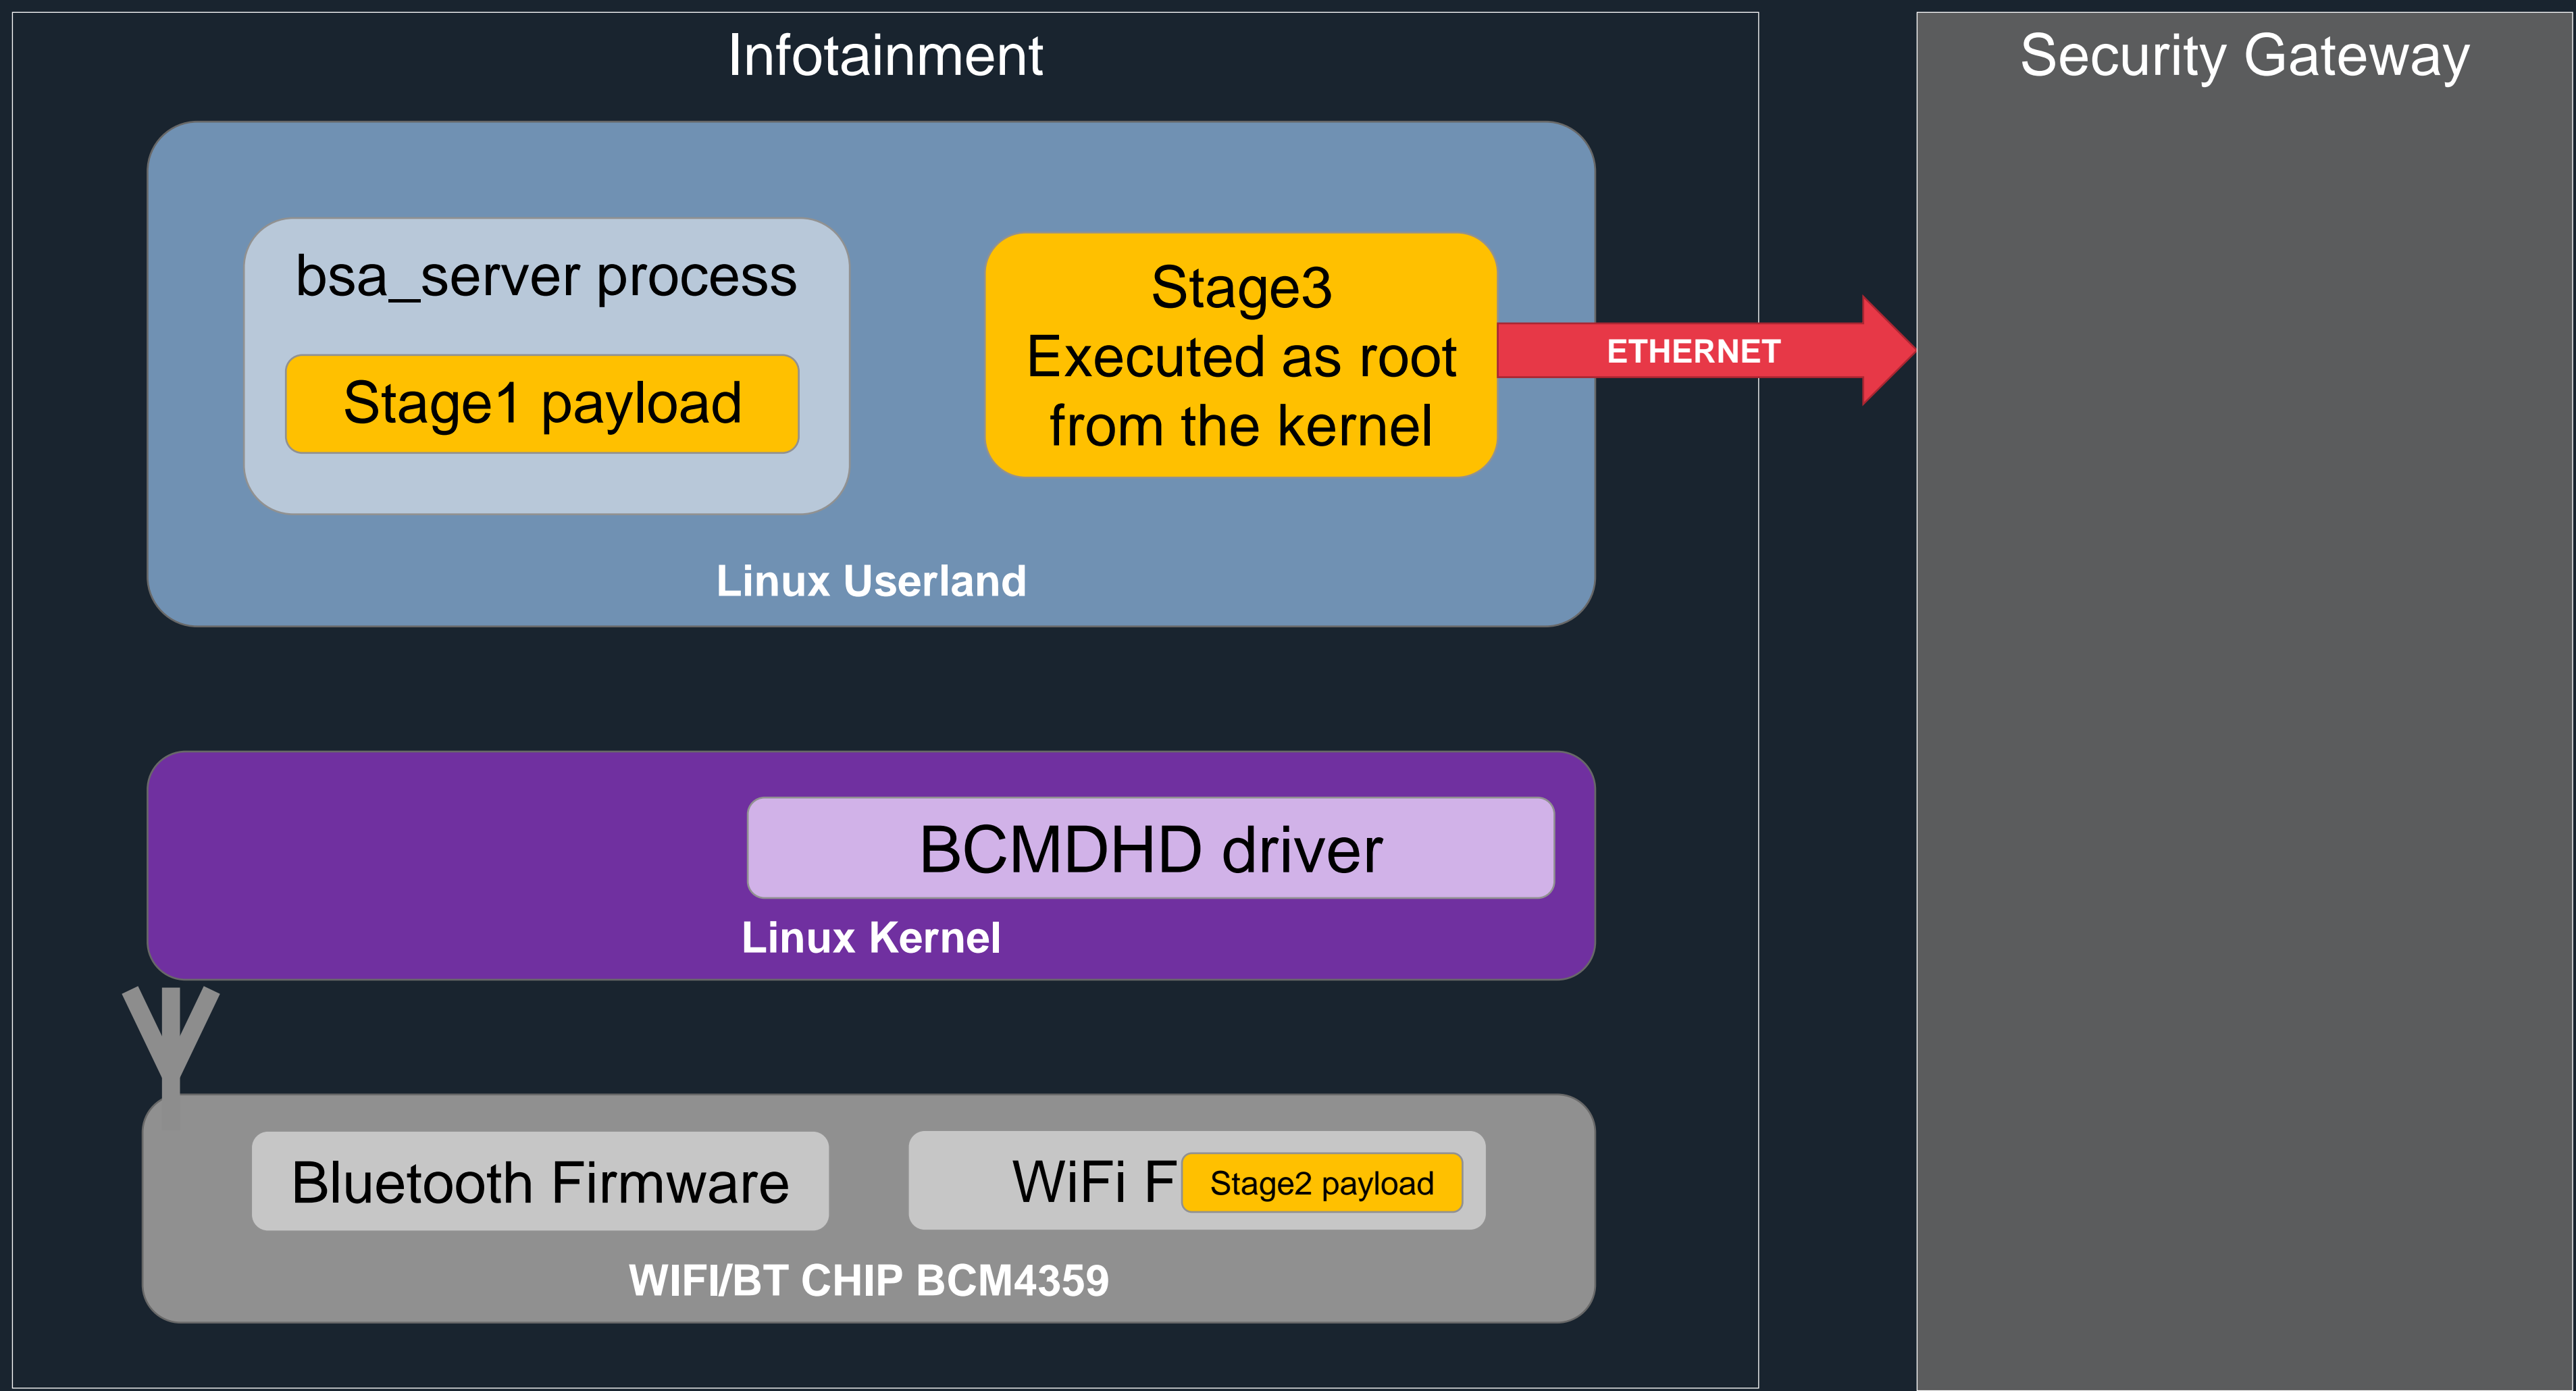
Infotainment

Security Gateway

bsa_server process

Stage1 payload

Stage3
Executed as root
from the kernel

ETHERNET

Linux Userland

BCMDHD driver

Linux Kernel

Bluetooth Firmware

WiFi F

Stage2 payload

WIFI/BT CHIP BCM4359